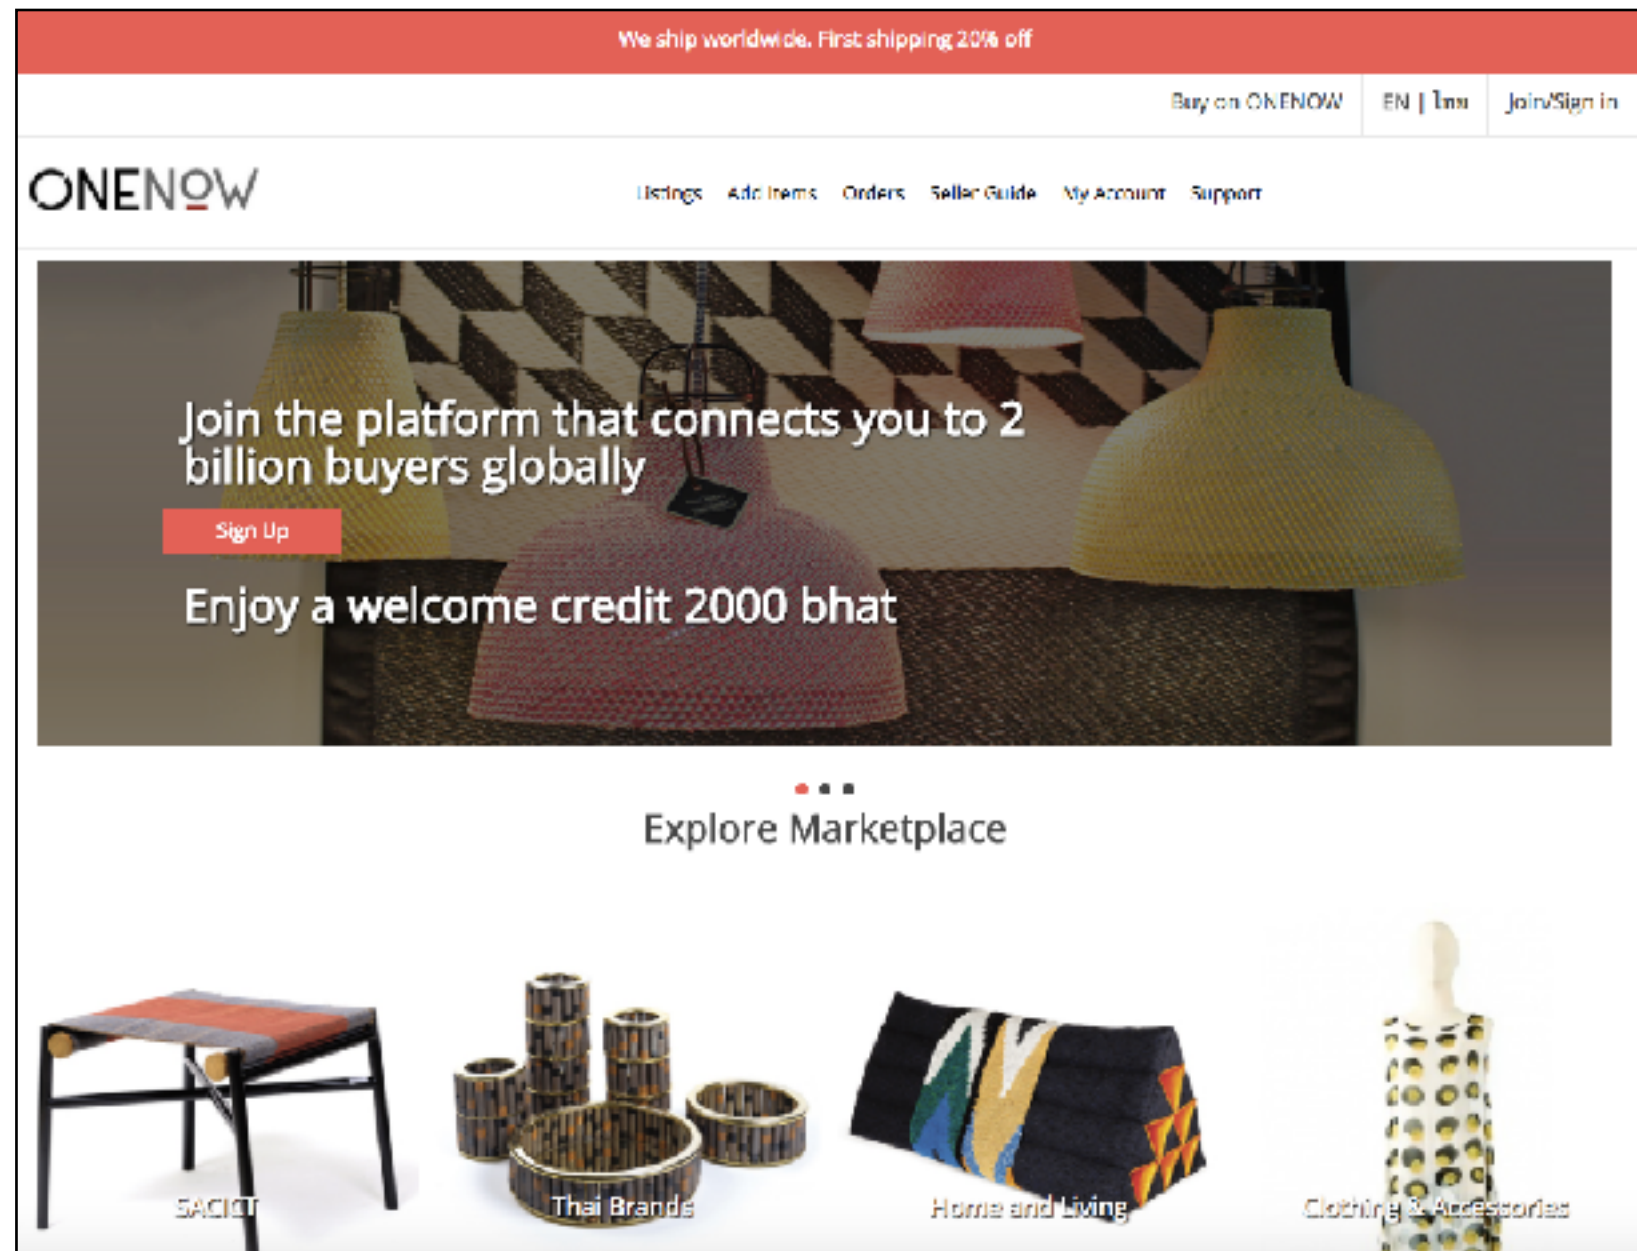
We ship worldwide. First shipping 20% off

Buy on ONENOW | EN | ไทย | Join/Sign in

ONENOW

Listings Add Items Orders Seller Guide My Account Support

Join the platform that connects you to 2 billion buyers globally

Sign Up

Enjoy a welcome credit 2000 bhat

Explore Marketplace

SACICT

Thai Brands

Home and Living

Clothing & Accessories